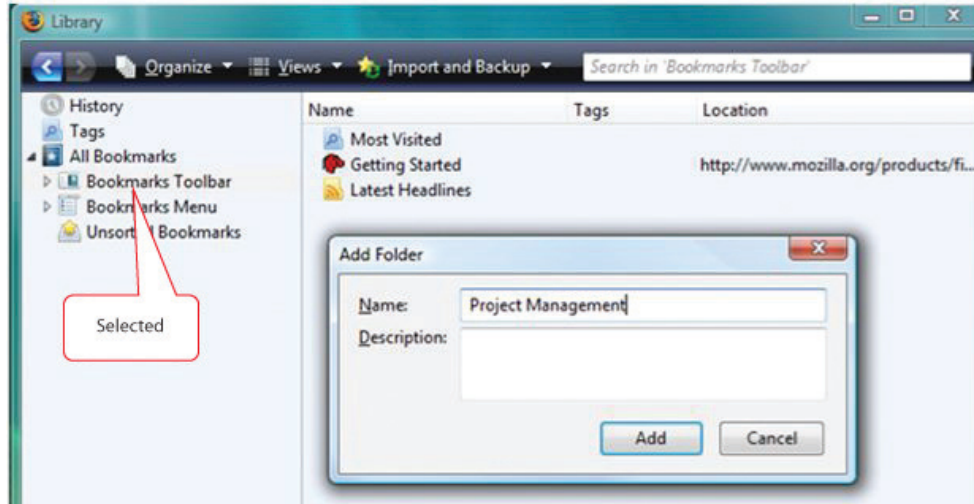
Library

Organize ▾ Views ▾ Import and Backup ▾ Search in 'Bookmarks Toolbar'

History
Tags
All Bookmarks
Bookmarks Toolbar
Bookm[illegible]arks Menu
Unsort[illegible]l Bookmarks

Selected

| Name | Tags | Location |
|---|---|---|
| Most Visited | | |
| Getting Started | | http://www.mozilla.org/products/fi... |
| Latest Headlines | | |

Add Folder

Name: Project Management
Description:

Add Cancel